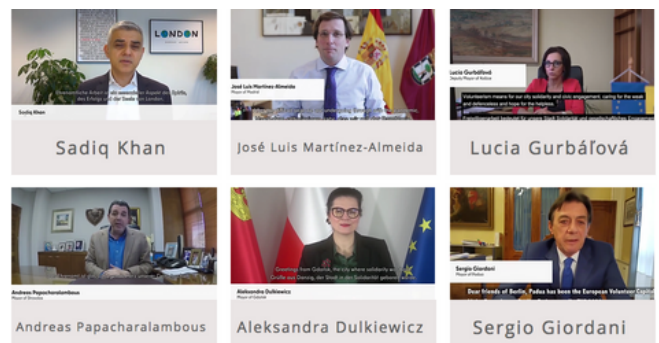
LONDON

Ökonomische Anker und wesentlicher Aspekt des Erfolgs und der Seele von London.

Sadiq Khan

Sadiq Khan

José Luis Martínez-Almeida
Mayor of Madrid

José Luis Martínez-Almeida

Lucia Gurbáľová
Deputy Mayor of Košice

Volunteerism means for our city solidarity and civic engagement, caring for the weak and defenceless and hope for the helpless.

Lucia Gurbáľová

Andreas Papacharalambous
Mayor of Strovolos

Andreas Papacharalambous

Greetings from Gdańsk, the city where solidarity was born.
Grüße aus Danzig, der Stadt in der Solidarität geboren wurde.

Aleksandra Dulkiewicz
Mayor of Gdańsk

Aleksandra Dulkiewicz

Sergio Giordani
Mayor of Padova

Dear friends of Berlin, Padua has been the European Volunteer Capital

Sergio Giordani